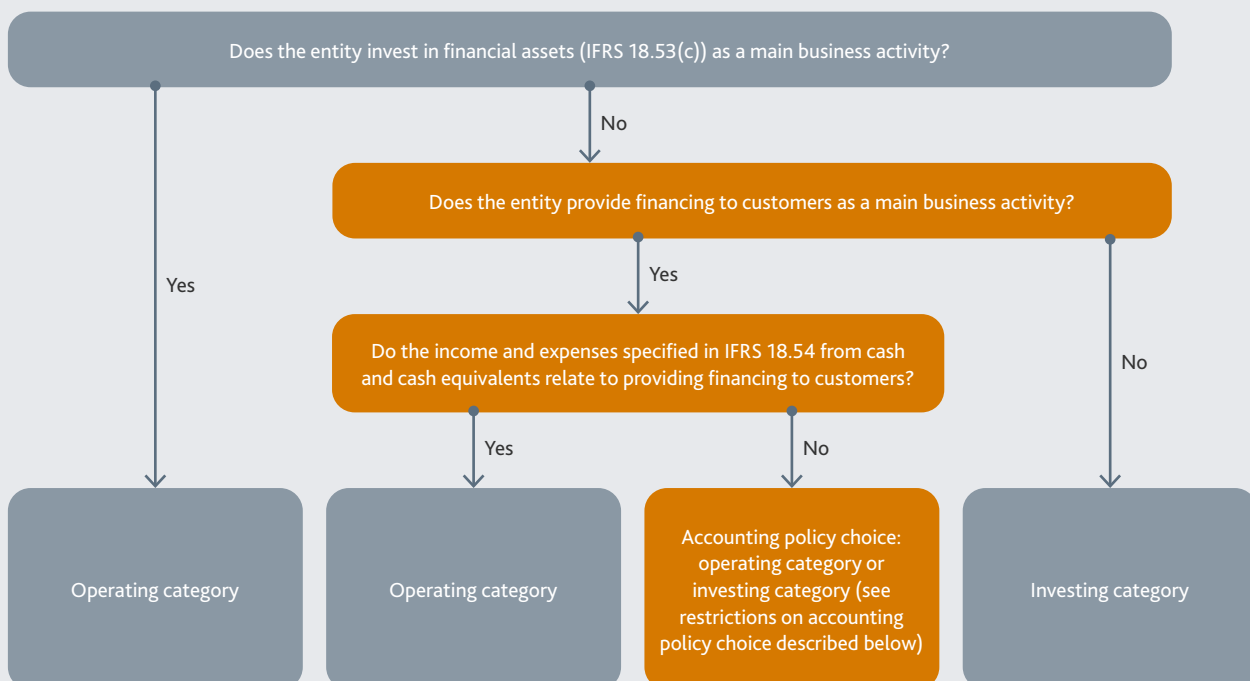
Does the entity invest in financial assets (IFRS 18.53(c)) as a main business activity?

No

Does the entity provide financing to customers as a main business activity?

Yes

Yes

Do the income and expenses specified in IFRS 18.54 from cash and cash equivalents relate to providing financing to customers?

No

Yes

No

Operating category

Operating category

Accounting policy choice: operating category or investing category (see restrictions on accounting policy choice described below)

Investing category